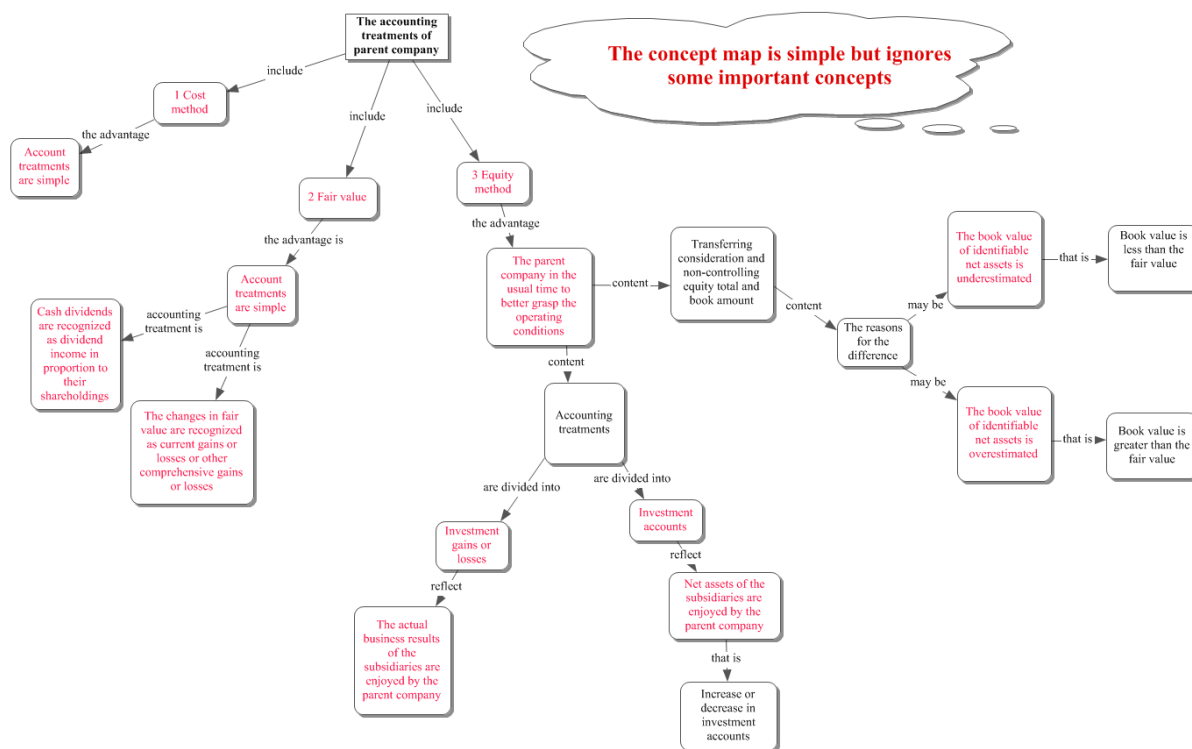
The accounting treatments of parent company

The concept map is simple but ignores some important concepts

include

1 Cost method

the advantage

Account treatments are simple

include

2 Fair value

the advantage is

Account treatments are simple

accounting treatment is

Cash dividends are recognized as dividend income in proportion to their shareholdings

accounting treatment is

The changes in fair value are recognized as current gains or losses or other comprehensive gains or losses

include

3 Equity method

the advantage

The parent company in the usual time to better grasp the operating conditions

content

Transferring consideration and non-controlling equity total and book amount

content

The reasons for the difference

may be

The book value of identifiable net assets is underestimated

that is

Book value is less than the fair value

may be

The book value of identifiable net assets is overestimated

that is

Book value is greater than the fair value

content

Accounting treatments

are divided into

Investment gains or losses

reflect

The actual business results of the subsidiaries are enjoyed by the parent company

are divided into

Investment accounts

reflect

Net assets of the subsidiaries are enjoyed by the parent company

that is

Increase or decrease in investment accounts